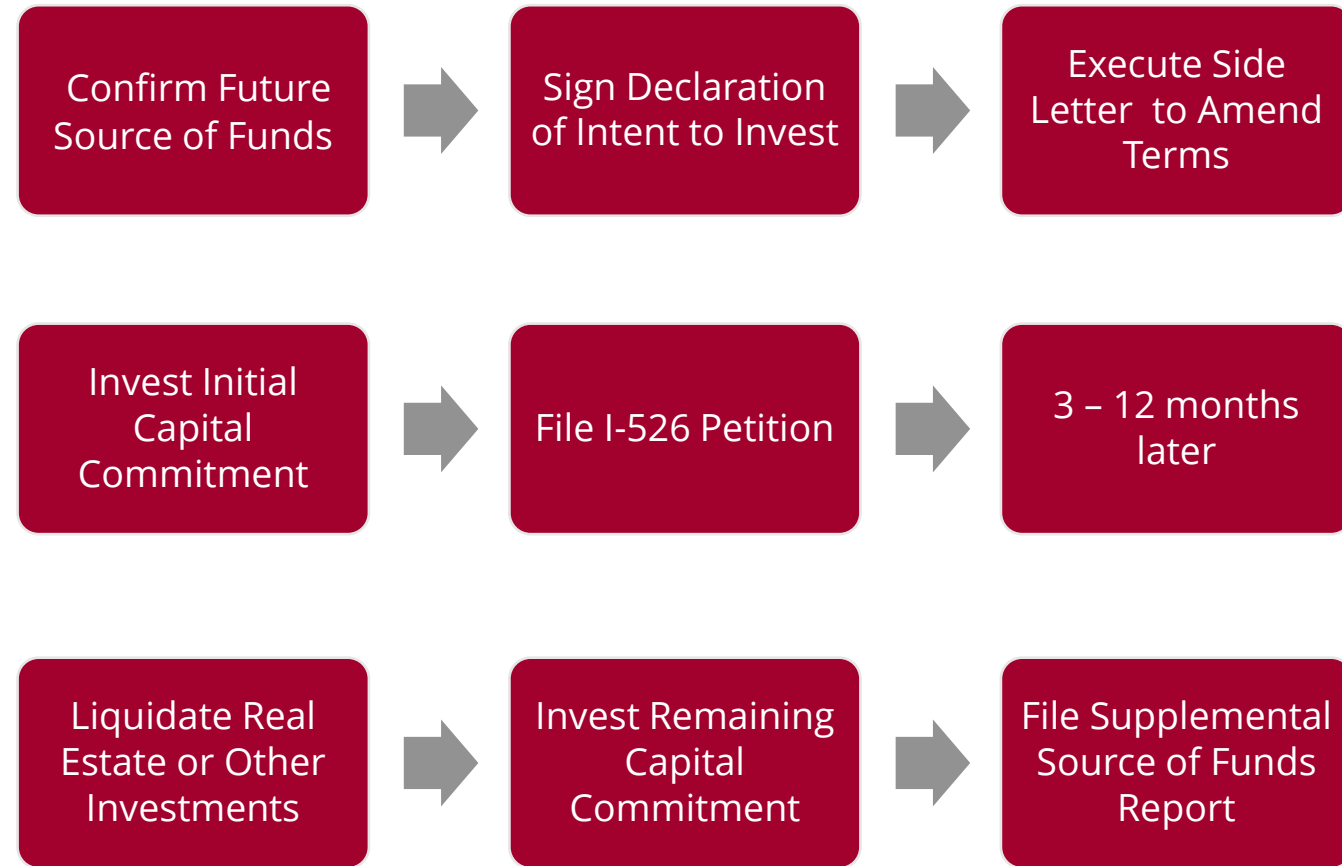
Confirm Future Source of Funds

Sign Declaration of Intent to Invest

Execute Side Letter to Amend Terms

Invest Initial Capital Commitment

File I-526 Petition

3 – 12 months later

Liquidate Real Estate or Other Investments

Invest Remaining Capital Commitment

File Supplemental Source of Funds Report